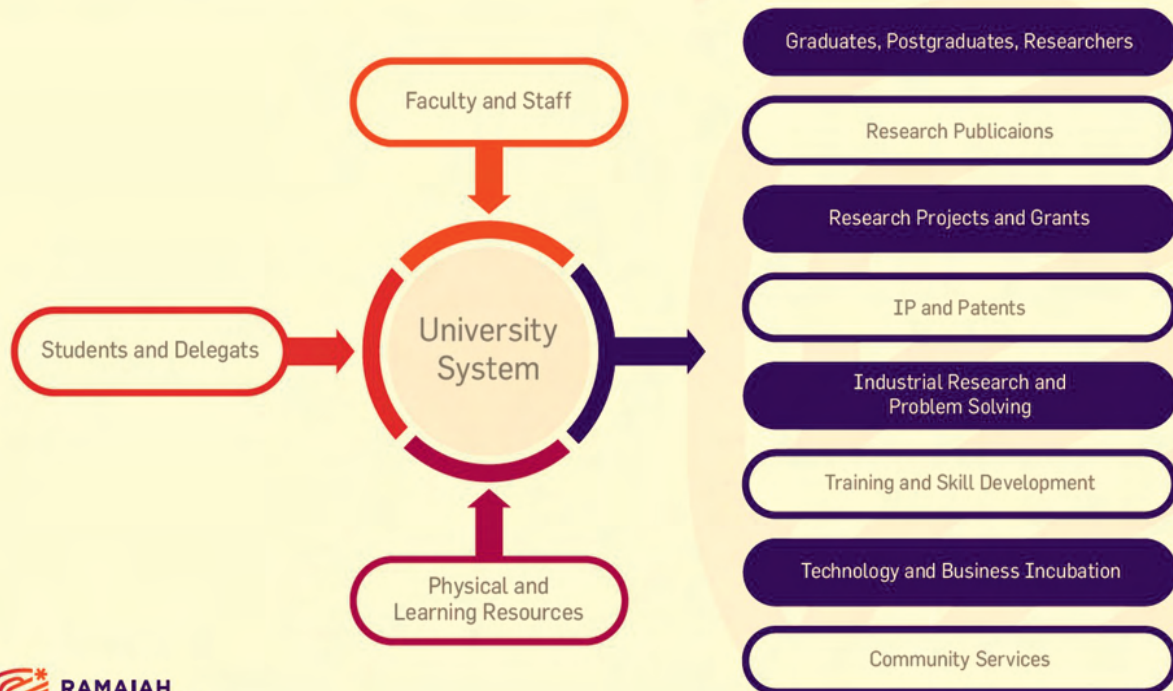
Faculty and Staff

Students and Delegats

University System

Physical and Learning Resources

Graduates, Postgraduates, Researchers

Research Publicaions

Research Projects and Grants

IP and Patents

Industrial Research and Problem Solving

Training and Skill Development

Technology and Business Incubation

Community Services

RAMAIAH